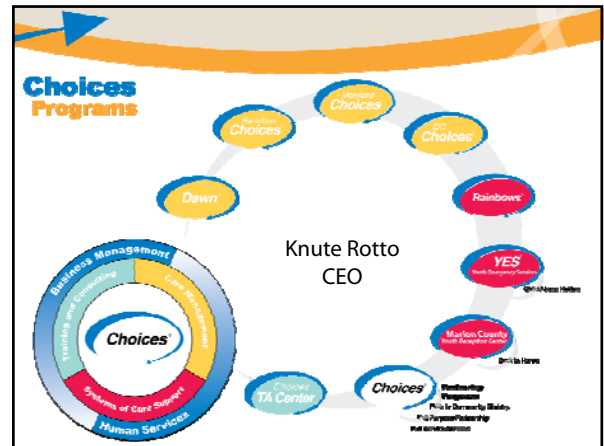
Choices
Programs

Hamilton Choices

Maryland Choices

DC Choices

Dawn

Rainbows

Knute Rotto
CEO

YES
Youth Emergency Services

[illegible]

Business Management

Training and Consulting

Care Management

Choices

Systems of Care Support

Human Services

Choices TA Center

Choices
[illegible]

Marion County
Youth Reception Center

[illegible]